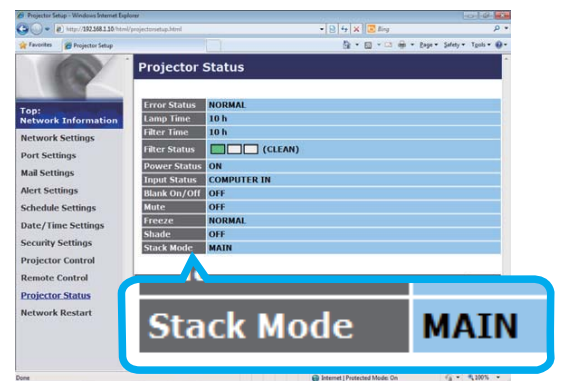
Projector Setup - Windows Internet Explorer

http://192.168.1.10/html/projectorsetup.html

Bing

Favorites

Projector Setup

Page ▾ Safety ▾ Tools ▾

Top:
Network Information

Network Settings
Port Settings
Mail Settings
Alert Settings
Schedule Settings
Date/Time Settings
Security Settings
Projector Control
Remote Control
Projector Status
Network Restart

Projector Status

| | |
|---|---|
| Error Status | NORMAL |
| Lamp Time | 10 h |
| Filter Time | 10 h |
| Filter Status | (CLEAN) |
| Power Status | ON |
| Input Status | COMPUTER IN |
| Blank On/Off | OFF |
| Mute | OFF |
| Freeze | NORMAL |
| Shade | OFF |
| Stack Mode | MAIN |

| | |
|---|---|
| Stack Mode | MAIN |

Done

Internet | Protected Mode: On

100%